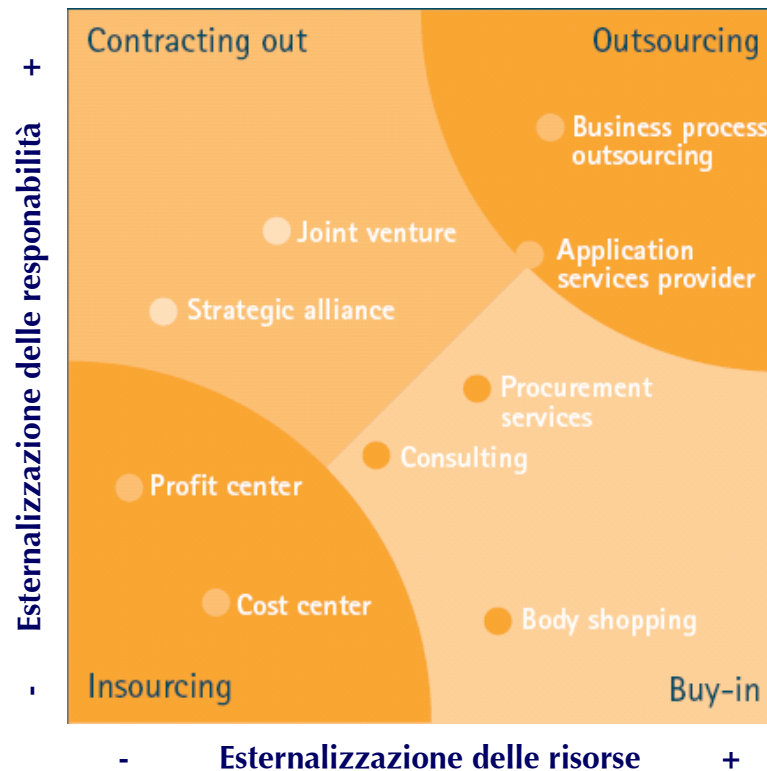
Contracting out

Outsourcing

Business process outsourcing

Joint venture

Application services provider

Strategic alliance

Procurement services

Consulting

Profit center

Cost center

Body shopping

Insourcing

Buy-in

Esternalizzazione delle responsabilità

+

-

Esternalizzazione delle risorse

-

+